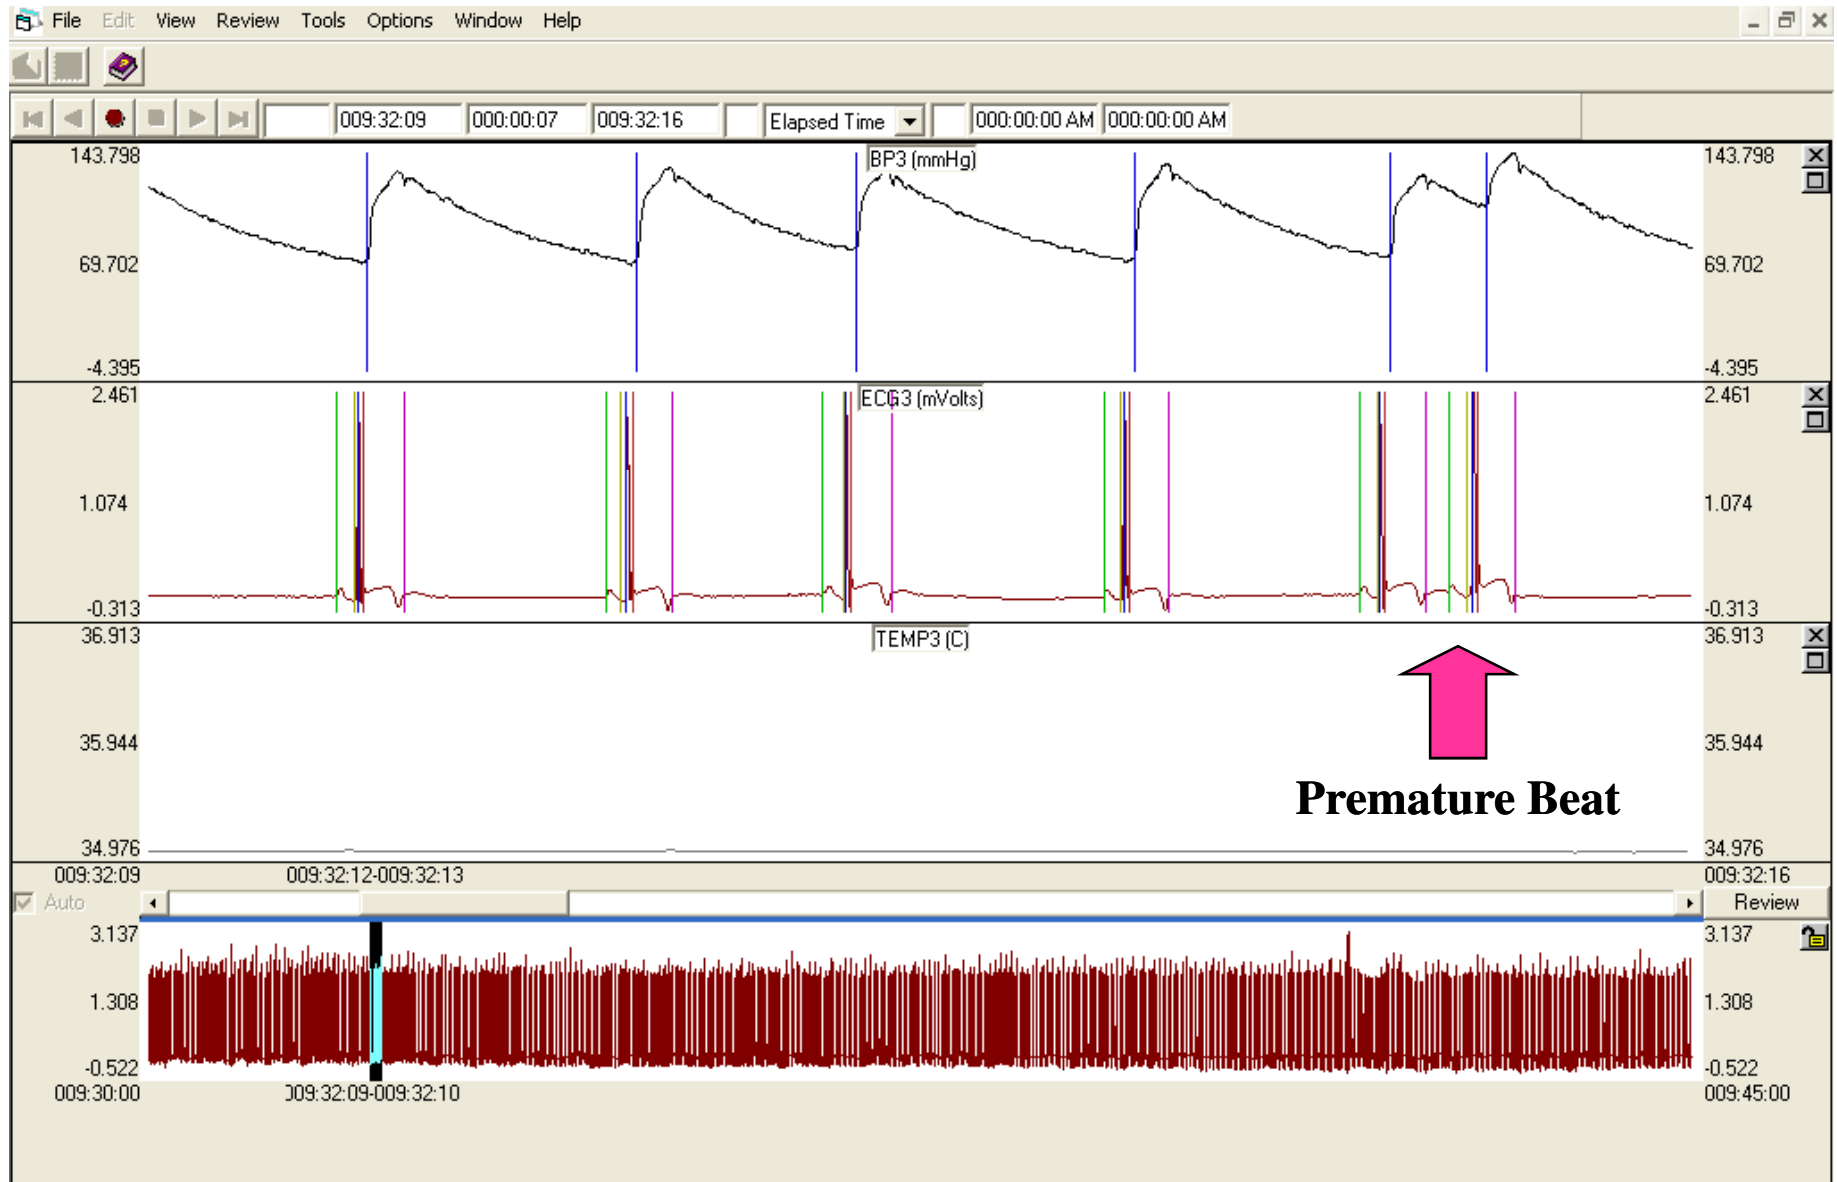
File Edit View Review Tools Options Window Help

009:32:09 000:00:07 009:32:16 Elapsed Time 000:00:00 AM 000:00:00 AM

143.798 BP3 (mmHg) 143.798
69.702 69.702
-4.395 -4.395

2.461 ECG3 (mVolts) 2.461
1.074 1.074
-0.313 -0.313

36.913 TEMP3 (C) 36.913
35.944 35.944
34.976 34.976

Premature Beat

009:32:09 009:32:12-009:32:13 009:32:16
Auto Review
3.137 3.137
1.308 1.308
-0.522 -0.522
009:30:00 009:32:09-009:32:10 009:45:00